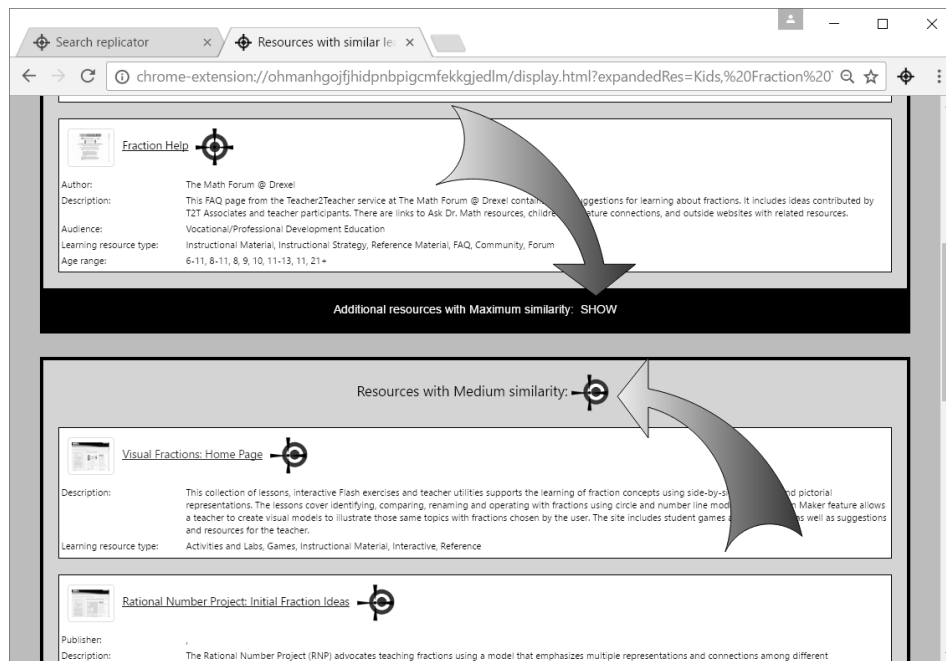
Search replicator × Resources with similar le ×

chrome-extension://ohmanhgojfjhidpnbpigcmfekkgjedlm/display.html?expandedRes=Kids,%20Fraction%20

Fraction Help

| | |
|---|---|
| Author: | The Math Forum @ Drexel |
| Description: | This FAQ page from the Teacher2Teacher service at The Math Forum @ Drexel contain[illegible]ggestions for learning about fractions. It includes ideas contributed by T2T Associates and teacher participants. There are links to Ask Dr. Math resources, childre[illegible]ature connections, and outside websites with related resources. |
| Audience: | Vocational/Professional Development Education |
| Learning resource type: | Instructional Material, Instructional Strategy, Reference Material, FAQ, Community, Forum |
| Age range: | 6-11, 8-11, 8, 9, 10, 11-13, 11, 21+ |

Additional resources with Maximum similarity: SHOW

Resources with Medium similarity:

Visual Fractions: Home Page

| | |
|---|---|
| Description: | This collection of lessons, interactive Flash exercises and teacher utilities supports the learning of fraction concepts using side-by-s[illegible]d pictorial representations. The lessons cover identifying, comparing, renaming and operating with fractions using circle and number line mod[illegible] Maker feature allows a teacher to create visual models to illustrate those same topics with fractions chosen by the user. The site includes student games a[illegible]s well as suggestions and resources for the teacher. |
| Learning resource type: | Activities and Labs, Games, Instructional Material, Interactive, Reference |

Rational Number Project: Initial Fraction Ideas

| | |
|---|---|
| Publisher: | , |
| Description: | The Rational Number Project (RNP) advocates teaching fractions using a model that emphasizes multiple representations and connections among different |